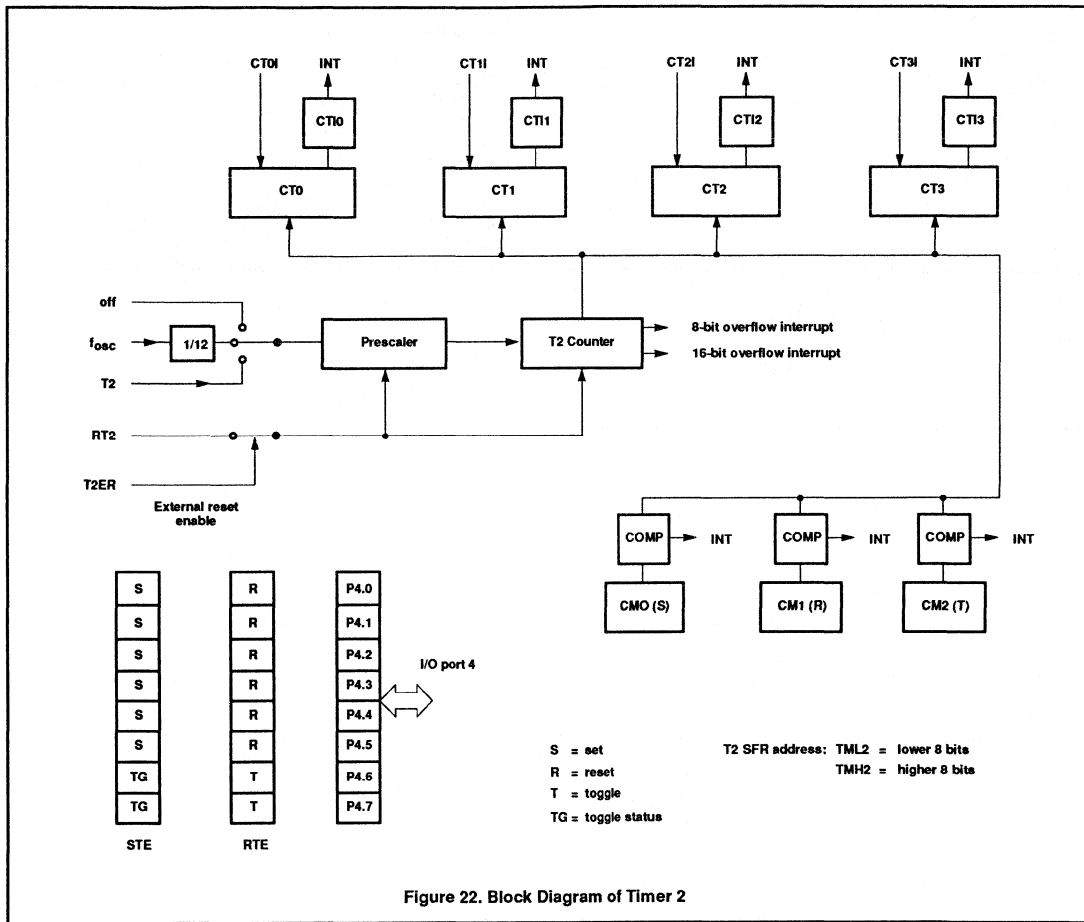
CT0I
INT
CTI0
CT0

CT1I
INT
CTI1
CT1

CT2I
INT
CTI2
CT2

CT3I
INT
CTI3
CT3

off
$f_{osc}$
1/12
T2
Prescaler
T2 Counter
8-bit overflow interrupt
16-bit overflow interrupt
RT2
T2ER
External reset enable

COMP
INT
CMO (S)
COMP
INT
CM1 (R)
COMP
INT
CM2 (T)

| S | R | P4.0 |
|---|---|---|
| S | R | P4.1 |
| S | R | P4.2 |
| S | R | P4.3 |
| S | R | P4.4 |
| S | R | P4.5 |
| TG | T | P4.6 |
| TG | T | P4.7 |

STE
RTE
I/O port 4

S = set
R = reset
T = toggle
TG = toggle status

T2 SFR address: TML2 = lower 8 bits
TMH2 = higher 8 bits

Figure 22. Block Diagram of Timer 2